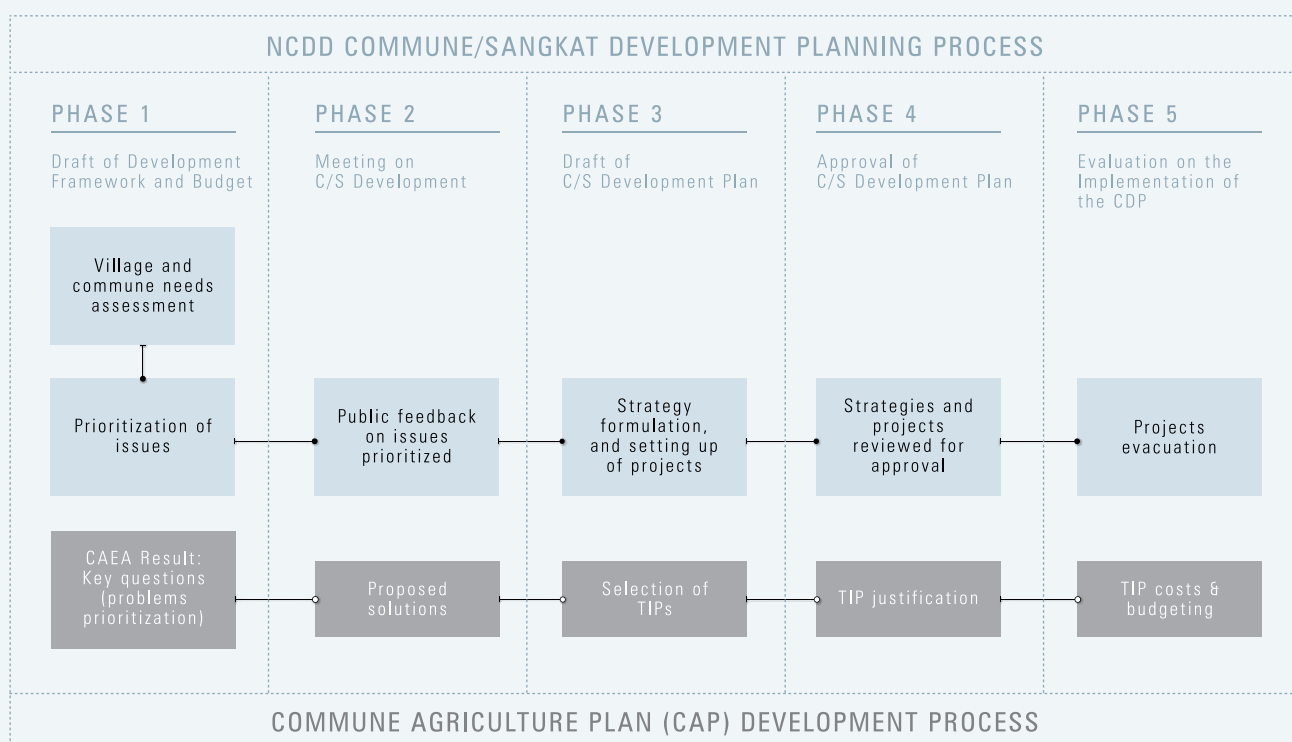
NCDD COMMUNE/SANGKAT DEVELOPMENT PLANNING PROCESS

PHASE 1

Draft of Development Framework and Budget

Village and commune needs assessment

Prioritization of issues

CAEA Result: Key questions (problems prioritization)

PHASE 2

Meeting on C/S Development

Public feedback on issues prioritized

Proposed solutions

PHASE 3

Draft of C/S Development Plan

Strategy formulation, and setting up of projects

Selection of TIPs

PHASE 4

Approval of C/S Development Plan

Strategies and projects reviewed for approval

TIP justification

PHASE 5

Evaluation on the Implementation of the CDP

Projects evacuation

TIP costs & budgeting

COMMUNE AGRICULTURE PLAN (CAP) DEVELOPMENT PROCESS